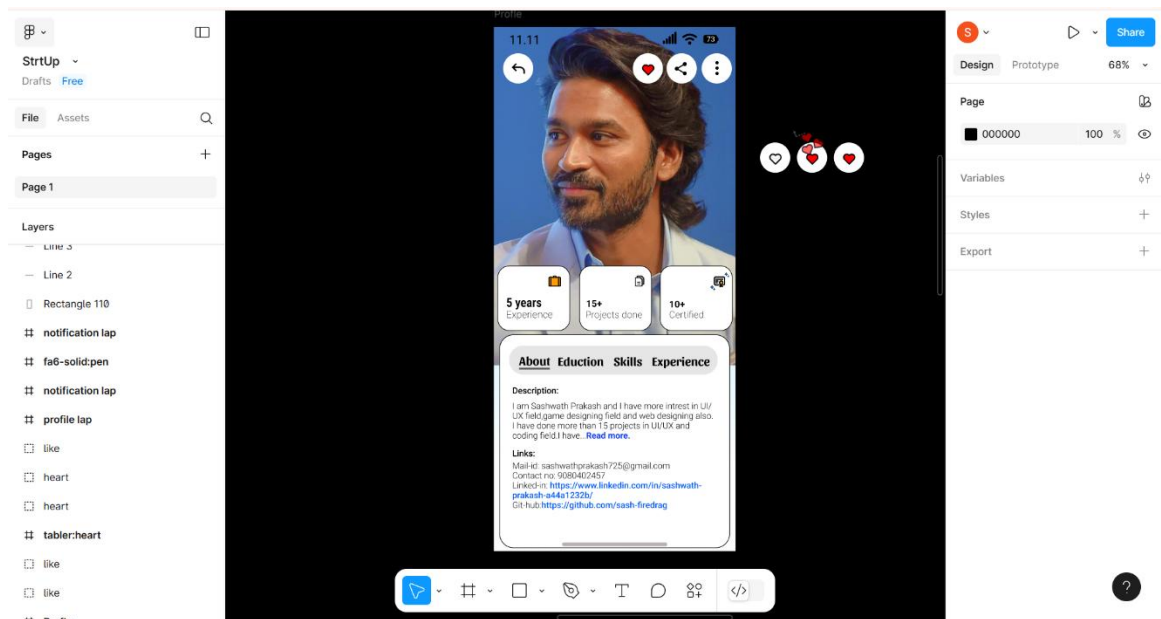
StrtUp
Drafts Free

File Assets

Pages

Page 1

Layers

Line 3

Line 2

Rectangle 110

notification lap

fa6-solid:pen

notification lap

profile lap

like

heart

heart

tabler:heart

like

like

Profile

11.11

5 years
Experience

15+
Projects done

10+
Certified

About Eduction Skills Experience

Description:

I am Sashwath Prakash and I have more intrest in UI/UX field,game designing field and web designing also. I have done more than 15 projects in UI/UX and coding field.I have...Read more.

Links:

Mail-id: sashwathprakash725@gmail.com
Contact no: 9080402457
Linked-in: https://www.linkedin.com/in/sashwath-prakash-a44a1232b/
Git-hub:https://github.com/sash-firedrag

S

Share

Design Prototype 68%

Page

000000 100 %

Variables

Styles

Export

?